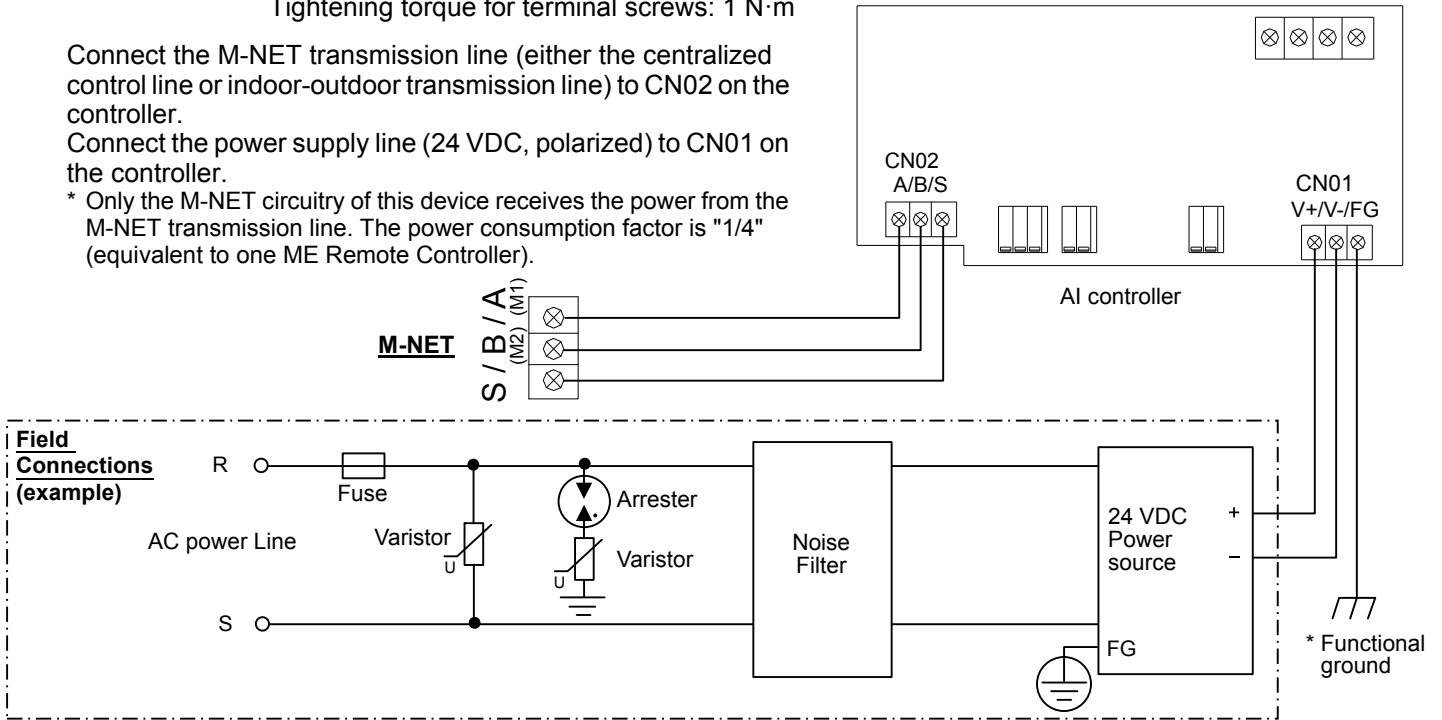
Tightening torque for terminal screws: 1 N·m

Connect the M-NET transmission line (either the centralized control line or indoor-outdoor transmission line) to CN02 on the controller.
Connect the power supply line (24 VDC, polarized) to CN01 on the controller.

* Only the M-NET circuitry of this device receives the power from the M-NET transmission line. The power consumption factor is "1/4" (equivalent to one ME Remote Controller).

CN02
A/B/S

CN01
V+/V-/FG

AI controller

M-NET

S / B / A
(M2) (M1)

Field Connections (example)

R

S

Fuse

AC power Line

Varistor

U

Arrester

Varistor

U

Noise Filter

24 VDC Power source

+

–

FG

* Functional ground